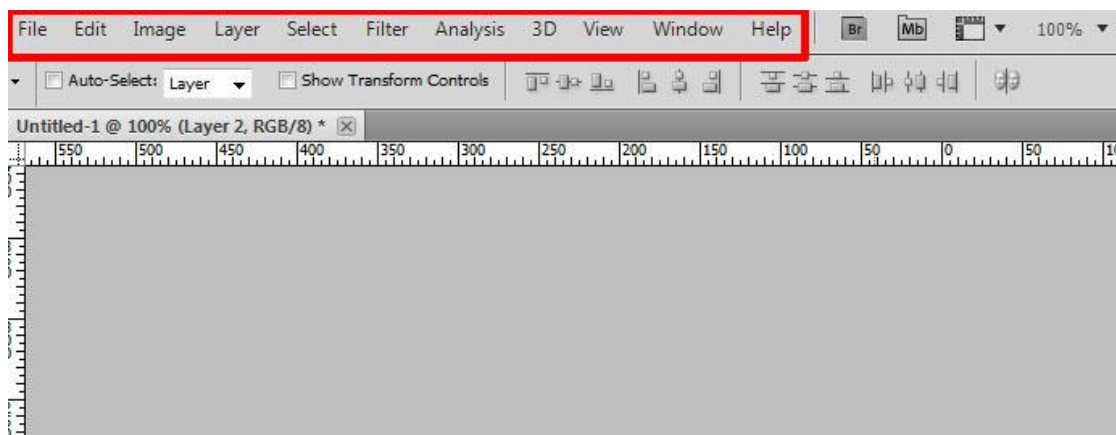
File Edit Image Layer Select Filter Analysis 3D View Window Help Br Mb 100%

Auto-Select: Layer Show Transform Controls

Untitled-1 @ 100% (Layer 2, RGB/8) *

550 500 450 400 350 300 250 200 150 100 50 0 50 1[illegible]